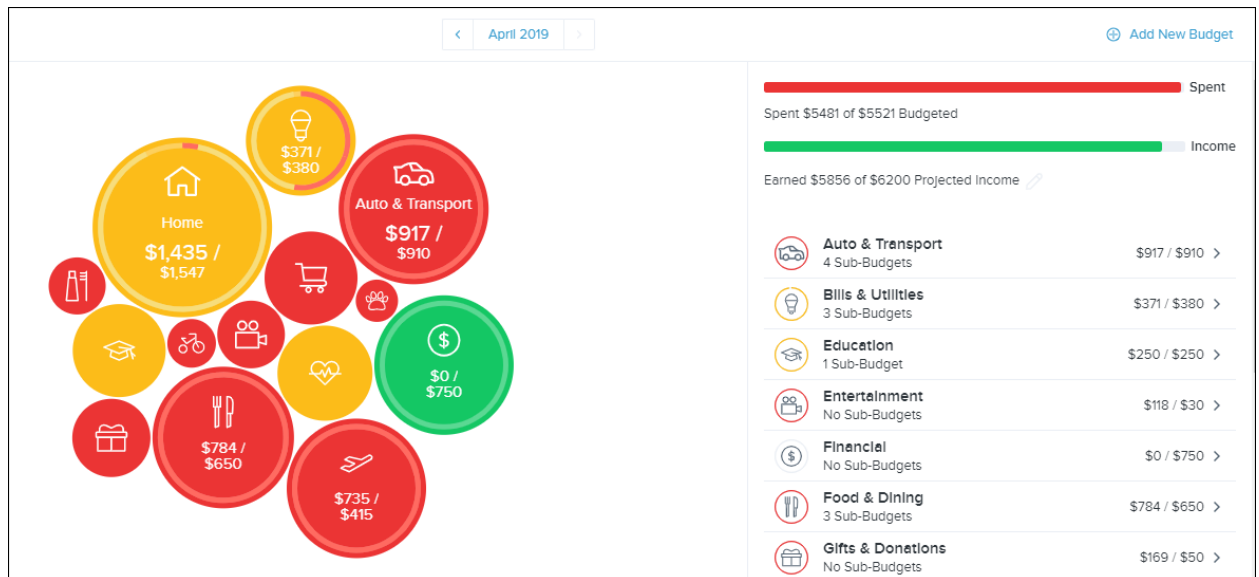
April 2019

Add New Budget

$371 / $380

Home
$1,435 / $1,547

Auto & Transport
$917 / $910

$0 / $750

$784 / $650

$735 / $415

Spent

Spent $5481 of $5521 Budgeted

Income

Earned $5856 of $6200 Projected Income

Auto & Transport
4 Sub-Budgets
$917 / $910

Bills & Utilities
3 Sub-Budgets
$371 / $380

Education
1 Sub-Budget
$250 / $250

Entertainment
No Sub-Budgets
$118 / $30

Financial
No Sub-Budgets
$0 / $750

Food & Dining
3 Sub-Budgets
$784 / $650

Gifts & Donations
No Sub-Budgets
$169 / $50